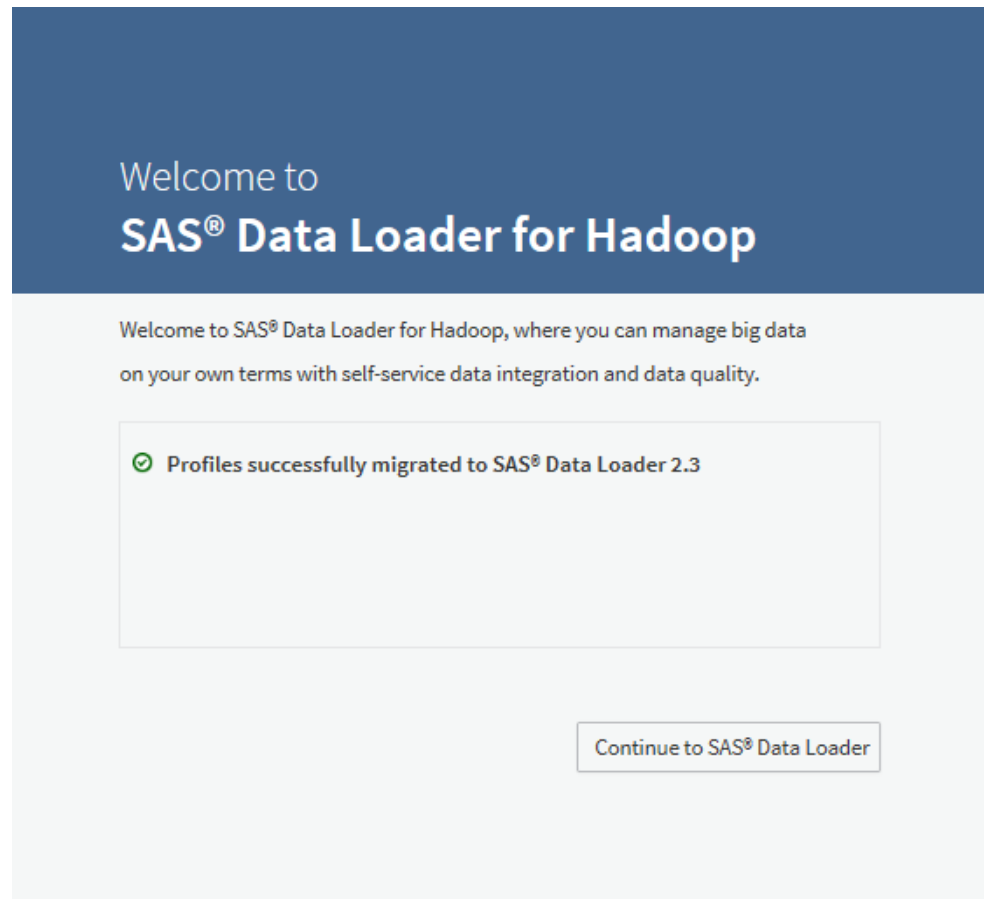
Welcome to
SAS® Data Loader for Hadoop

Welcome to SAS® Data Loader for Hadoop, where you can manage big data on your own terms with self-service data integration and data quality.

Profiles successfully migrated to SAS® Data Loader 2.3

Continue to SAS® Data Loader